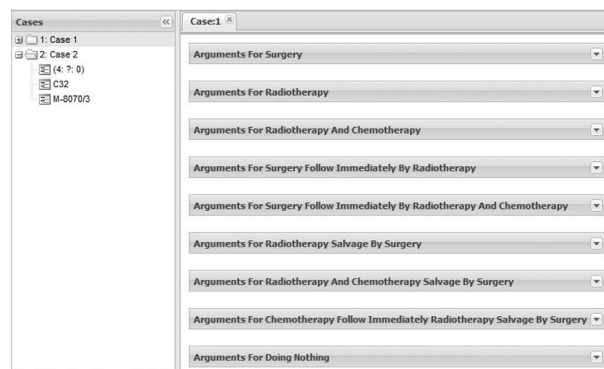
Cases
«
1: Case 1
2: Case 2
(4: ?: 0)
C32
M-8070/3

Case:1

Arguments For Surgery
Arguments For Radiotherapy
Arguments For Radiotherapy And Chemotherapy
Arguments For Surgery Follow Immediately By Radiotherapy
Arguments For Surgery Follow Immediately By Radiotherapy And Chemotherapy
Arguments For Radiotherapy Salvage By Surgery
Arguments For Radiotherapy And Chemotherapy Salvage By Surgery
Arguments For Chemotherapy Follow Immediately Radiotherapy Salvage By Surgery
Arguments For Doing Nothing